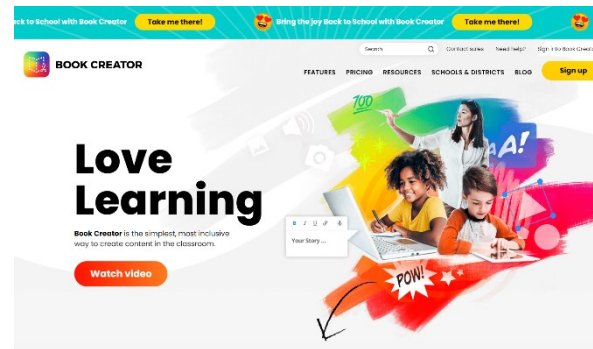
ck to School with Book Creator Take me there! Bring the Joy Back to School with Book Creator Take me there!

BOOK CREATOR

Search Contact sales Need help? Sign in to Book Creat

FEATURES PRICING RESOURCES SCHOOLS & DISTRICTS BLOG Sign up

100

Love Learning

Book Creator is the simplest, most inclusive way to create content in the classroom.

Watch video

Your Story ...

A!

POW!